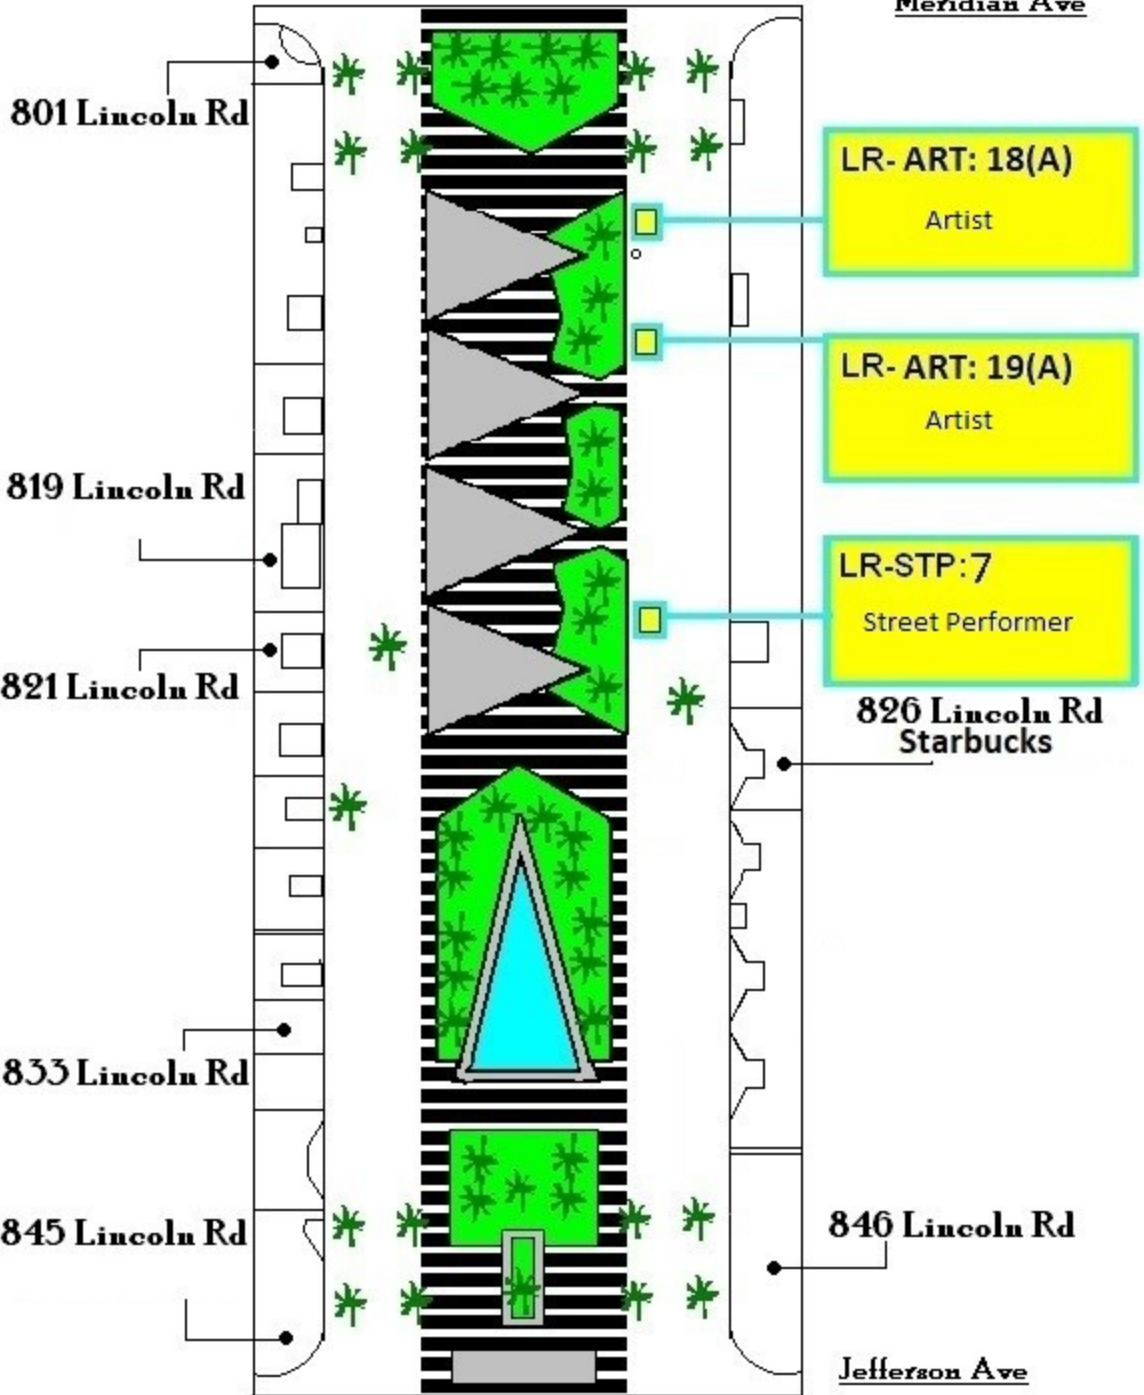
Meridian Ave

801 Lincoln Rd

LR- ART: 18(A)
Artist

LR- ART: 19(A)
Artist

819 Lincoln Rd

LR-STP:7
Street Performer

821 Lincoln Rd

826 Lincoln Rd
Starbucks

833 Lincoln Rd

845 Lincoln Rd

846 Lincoln Rd

Jefferson Ave